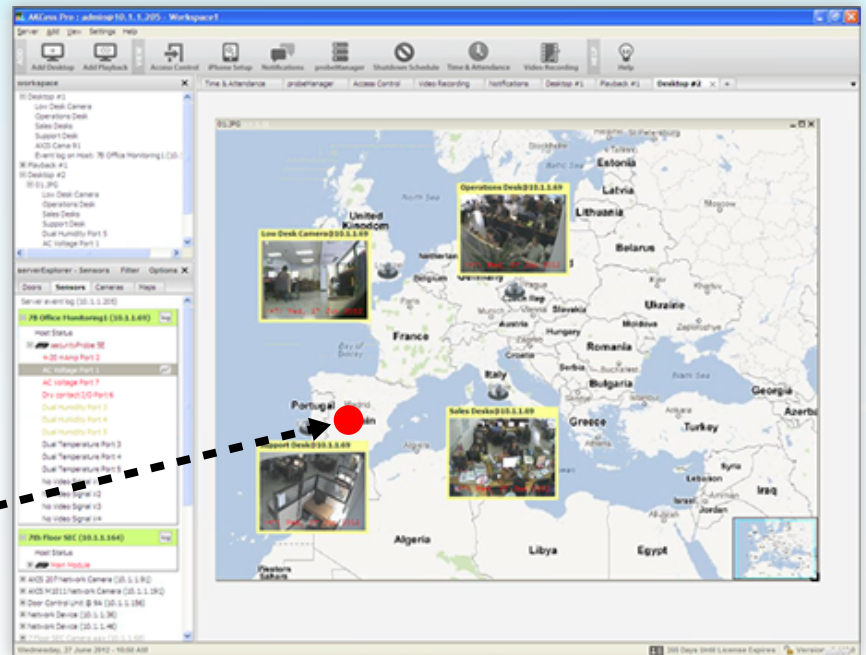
AKCess Pro : admin@10.1.1.205 - Workspace1

Server Add View Settings Help

Add Desktop Add Playback Access Control iPhone Setup Notifications probeManager Shutdown Schedule Time & Attendance Video Recording Help

workspace

Desktop #1
Low Desk Camera
Operations Desk
Sales Desks
Support Desk
AXIS Cam 91
Event log on Host: 7B Office Monitoring1 (10.
Playback #1
Desktop #2
01.JPG
Low Desk Camera
Operations Desk
Sales Desks
Support Desk
Dual Humidity Port 5
AC Voltage Port 1

serverExplorer - Sensors Filter Options

Doors Sensors Cameras Maps

Server event log (10.1.1.205)

7B Office Monitoring1 (10.1.1.69)

Host Status
securityProbe 5E
4-20 mAmp Port 2
AC Voltage Port 1
AC Voltage Port 7
Dry contact I/O Port 6
Dual Humidity Port 3
Dual Humidity Port 4
Dual Humidity Port 5
Dual Temperature Port 3
Dual Temperature Port 4
Dual Temperature Port 5
No Video Signal #1
No Video Signal #2
No Video Signal #3
No Video Signal #4

7th Floor SEC (10.1.1.164)

Host Status
Main Module

AXIS 207 Network Camera (10.1.1.91)
AXIS M1011 Network Camera (10.1.1.191)
Door Control Unit @ 94 (10.1.1.156)
Network Device (10.1.1.36)
Network Device (10.1.1.46)
7 Floor SEC Camera app (10.1.1.

Time & Attendance probeManager Access Control Video Recording Notifications Desktop #1 Playback #1 Desktop #2

01.JPG

Low Desk Camera@10.1.1.69
Operations Desk@10.1.1.69
Sales Desks@10.1.1.69
Support Desk@10.1.1.69

Estonia Latvia Lithuania United Kingdom Belarus Netherlands Belgium Germany Czech Rep Poland Ukraine Slovakia Munich Austria Hungary Moldova France Romania Serbia Bulgaria Italy Georgia Portugal Madrid Spain Greece Turkey Azerbaijan Syria Iraq Algeria Libya Egypt Sahara

Wednesday, 27 June 2012 - 10:50 AM
265 Days Until License Expires Version